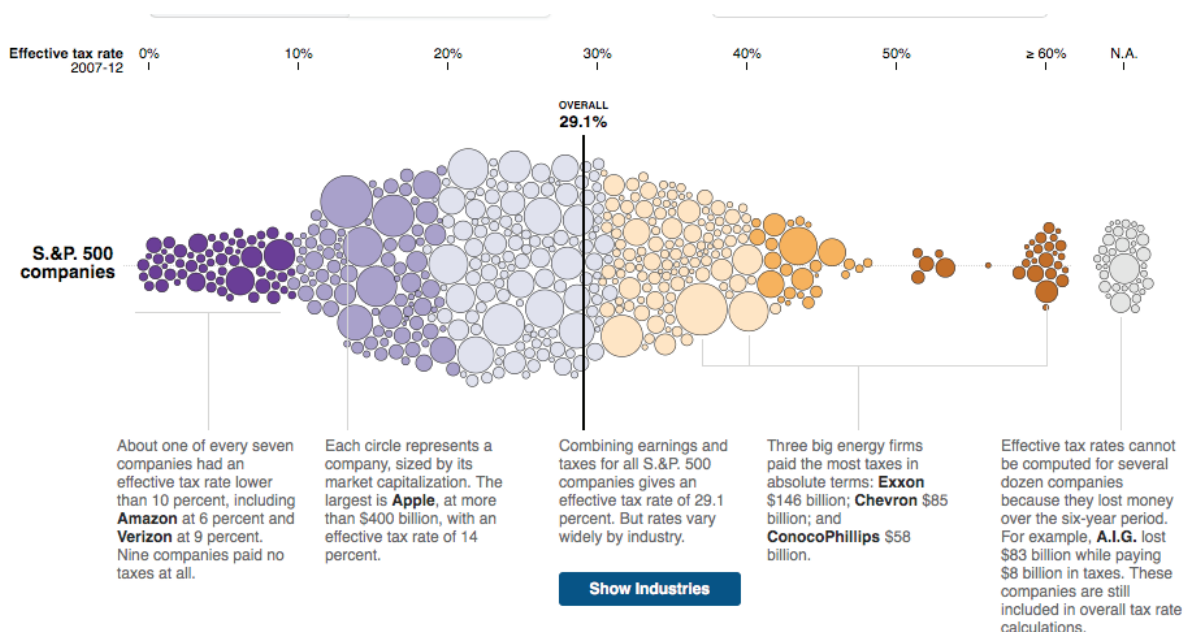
Effective tax rate 2007-12

0%

10%

20%

30%

40%

50%

≥ 60%

N.A.

OVERALL
29.1%

S.&P. 500 companies

About one of every seven companies had an effective tax rate lower than 10 percent, including **Amazon** at 6 percent and **Verizon** at 9 percent. Nine companies paid no taxes at all.

Each circle represents a company, sized by its market capitalization. The largest is **Apple**, at more than $400 billion, with an effective tax rate of 14 percent.

Combining earnings and taxes for all S.&P. 500 companies gives an effective tax rate of 29.1 percent. But rates vary widely by industry.

Show Industries

Three big energy firms paid the most taxes in absolute terms: **Exxon** $146 billion; **Chevron** $85 billion; and **ConocoPhillips** $58 billion.

Effective tax rates cannot be computed for several dozen companies because they lost money over the six-year period. For example, **A.I.G.** lost $83 billion while paying $8 billion in taxes. These companies are still included in overall tax rate calculations.